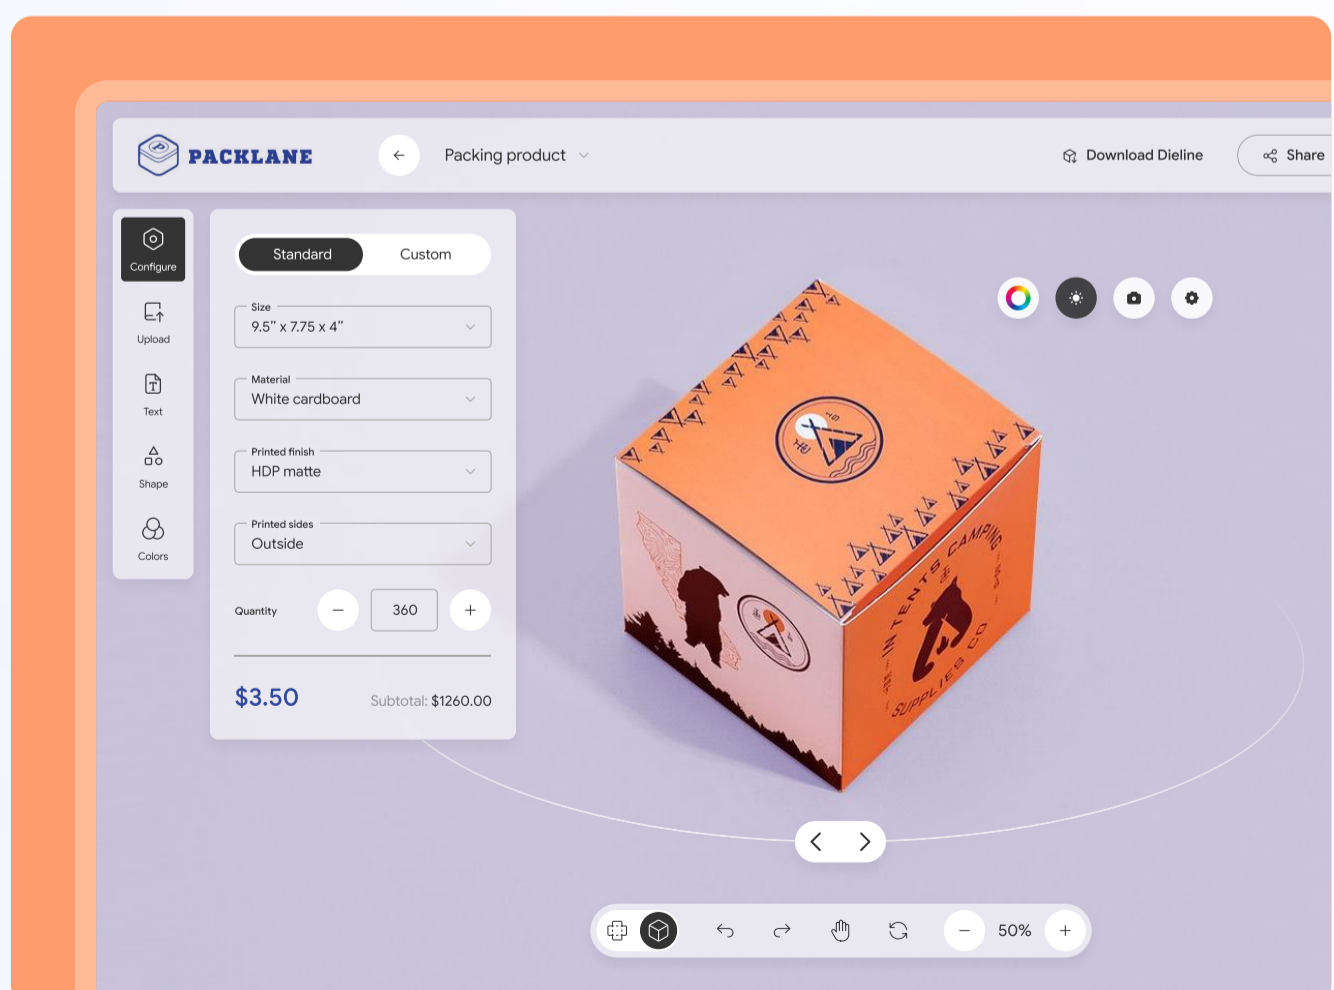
PACKLANE

Packing product

Download Dieline

Share

Configure

Upload

Text

Shape

Colors

Standard

Custom

Size
9.5" x 7.75 x 4"

Material
White cardboard

Printed finish
HDP matte

Printed sides
Outside

Quantity

360

$3.50

Subtotal: $1260.00

INTENTS CAMPING SUPPLIES CO

50%